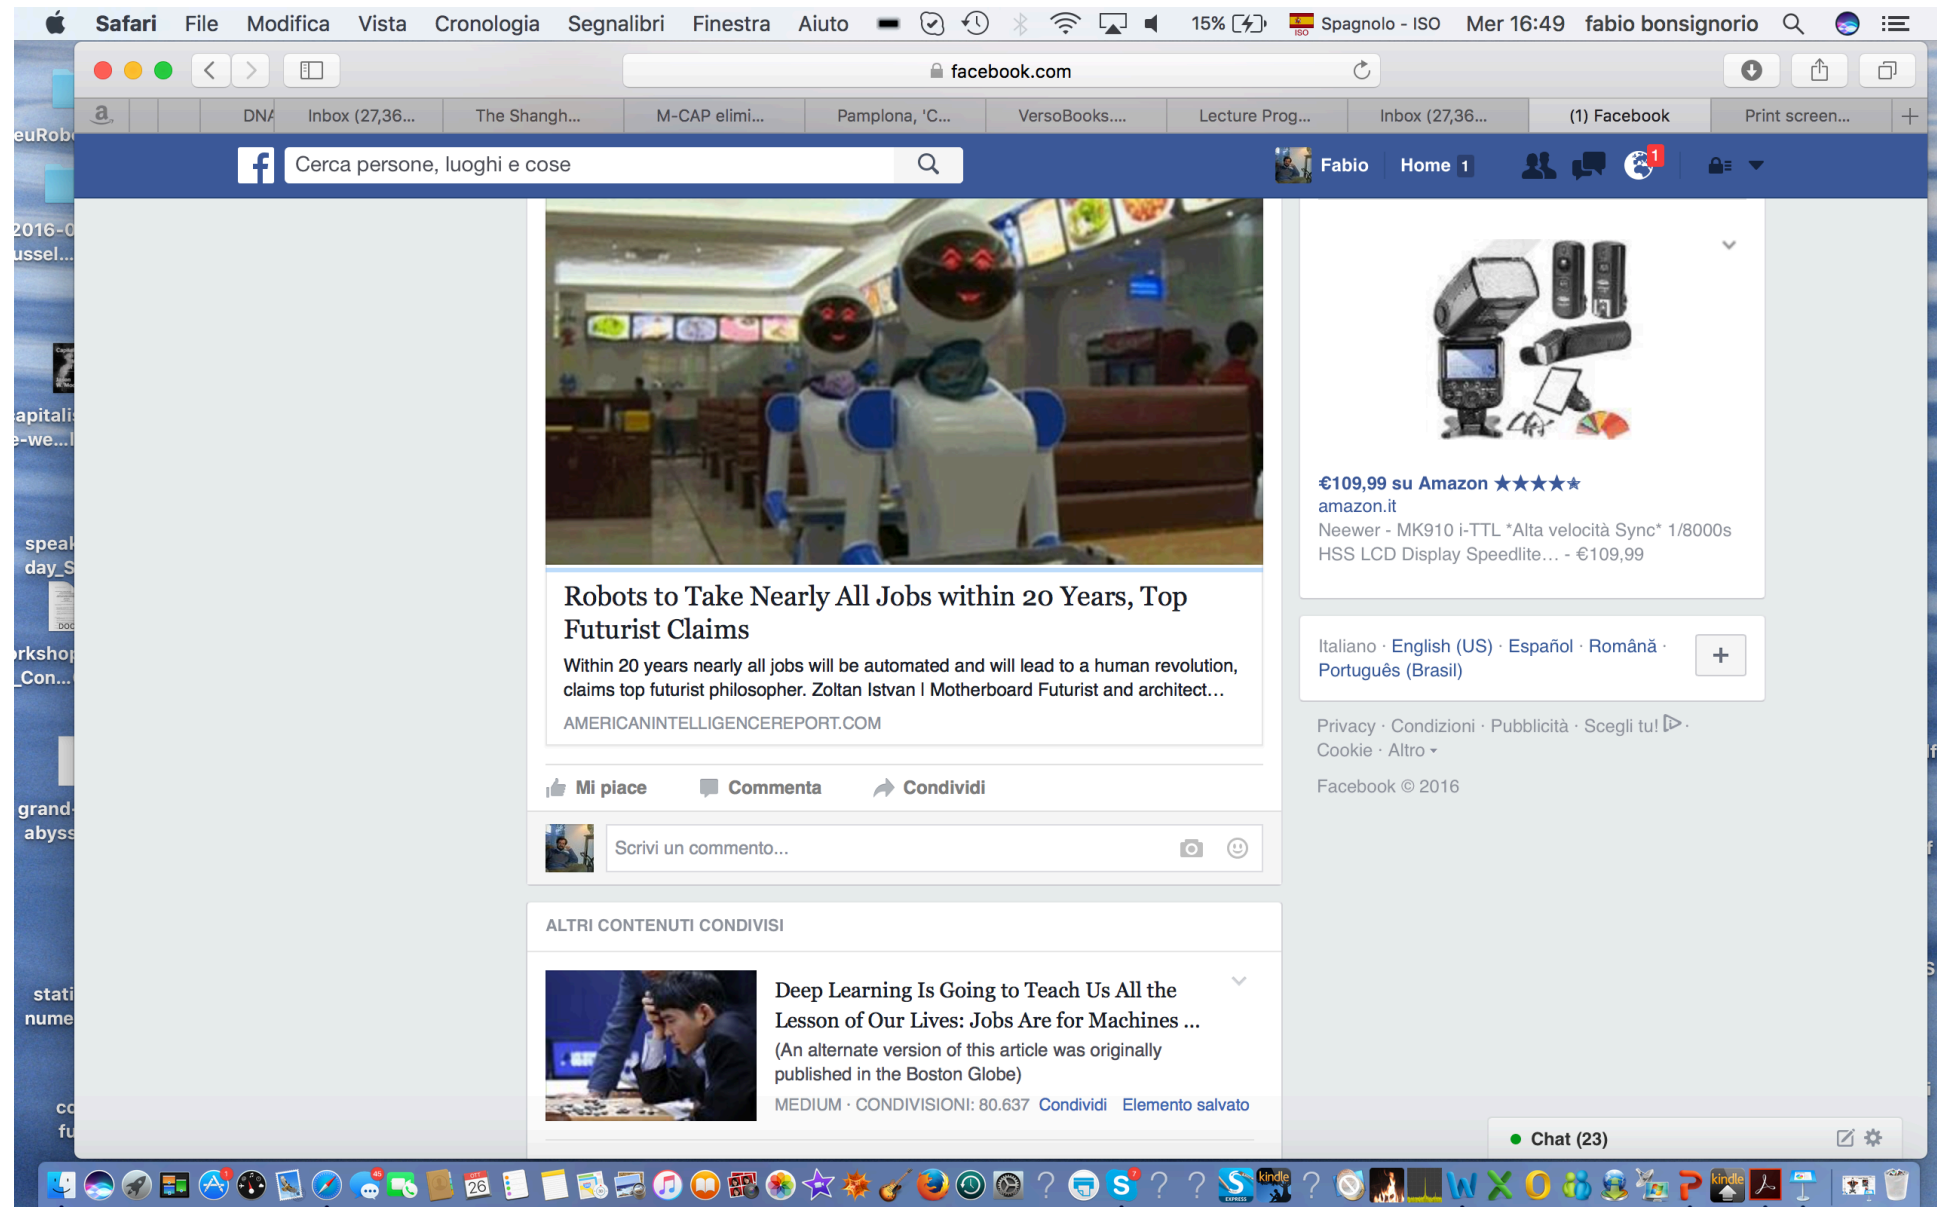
Safari File Modifica Vista Cronologia Segnalibri Finestra Aiuto 15% Spagnolo - ISO Mer 16:49 fabio bonsignorio

facebook.com

DNA Inbox (27,36... The Shangh... M-CAP elimi... Pamplona, 'C... VersoBooks.... Lecture Prog... Inbox (27,36... (1) Facebook Print screen...

Cerca persone, luoghi e cose

Fabio Home 1

Robots to Take Nearly All Jobs within 20 Years, Top Futurist Claims

Within 20 years nearly all jobs will be automated and will lead to a human revolution, claims top futurist philosopher. Zoltan Istvan | Motherboard Futurist and architect...

AMERICANINTELLIGENCEREPORT.COM

Mi piace Commenta Condividi

Scrivi un commento...

ALTRI CONTENUTI CONDIVISI

Deep Learning Is Going to Teach Us All the Lesson of Our Lives: Jobs Are for Machines ...

(An alternate version of this article was originally published in the Boston Globe)

MEDIUM · CONDIVISIONI: 80.637 Condividi Elemento salvato

€109,99 su Amazon ★★★★★
amazon.it
Neewer - MK910 i-TTL *Alta velocità Sync* 1/8000s HSS LCD Display Speedlite... - €109,99

Italiano · English (US) · Español · Română · Português (Brasil)

Privacy · Condizioni · Pubblicità · Scegli tu! · Cookie · Altro

Facebook © 2016

Chat (23)

euRob
2016-0
ussel...
apitali
e-we...
speak
day_S
rkshop
_Con...
grand
abyss
stati
nume
co
fu